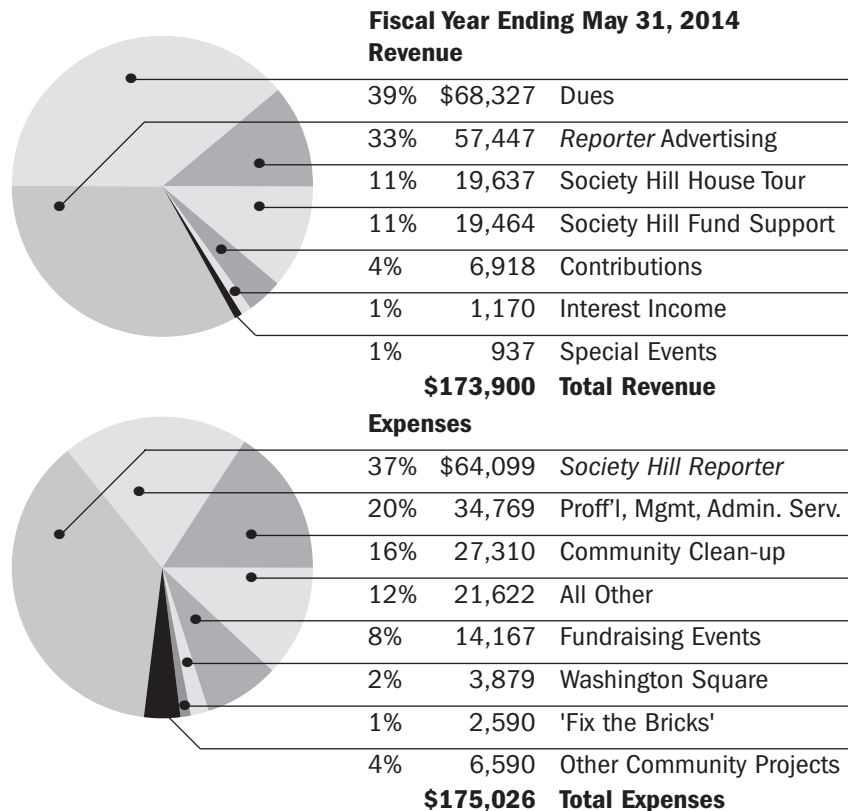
**Fiscal Year Ending May 31, 2014**
**Revenue**

| | | |
|---|---|---|
| 39% | \$68,327 | Dues |
| 33% | 57,447 | *Reporter* Advertising |
| 11% | 19,637 | Society Hill House Tour |
| 11% | 19,464 | Society Hill Fund Support |
| 4% | 6,918 | Contributions |
| 1% | 1,170 | Interest Income |
| 1% | 937 | Special Events |
| | **\$173,900** | **Total Revenue** |

**Expenses**

| | | |
|---|---|---|
| 37% | \$64,099 | *Society Hill Reporter* |
| 20% | 34,769 | Proff'l, Mgmt, Admin. Serv. |
| 16% | 27,310 | Community Clean-up |
| 12% | 21,622 | All Other |
| 8% | 14,167 | Fundraising Events |
| 2% | 3,879 | Washington Square |
| 1% | 2,590 | 'Fix the Bricks' |
| 4% | 6,590 | Other Community Projects |
| | **\$175,026** | **Total Expenses** |